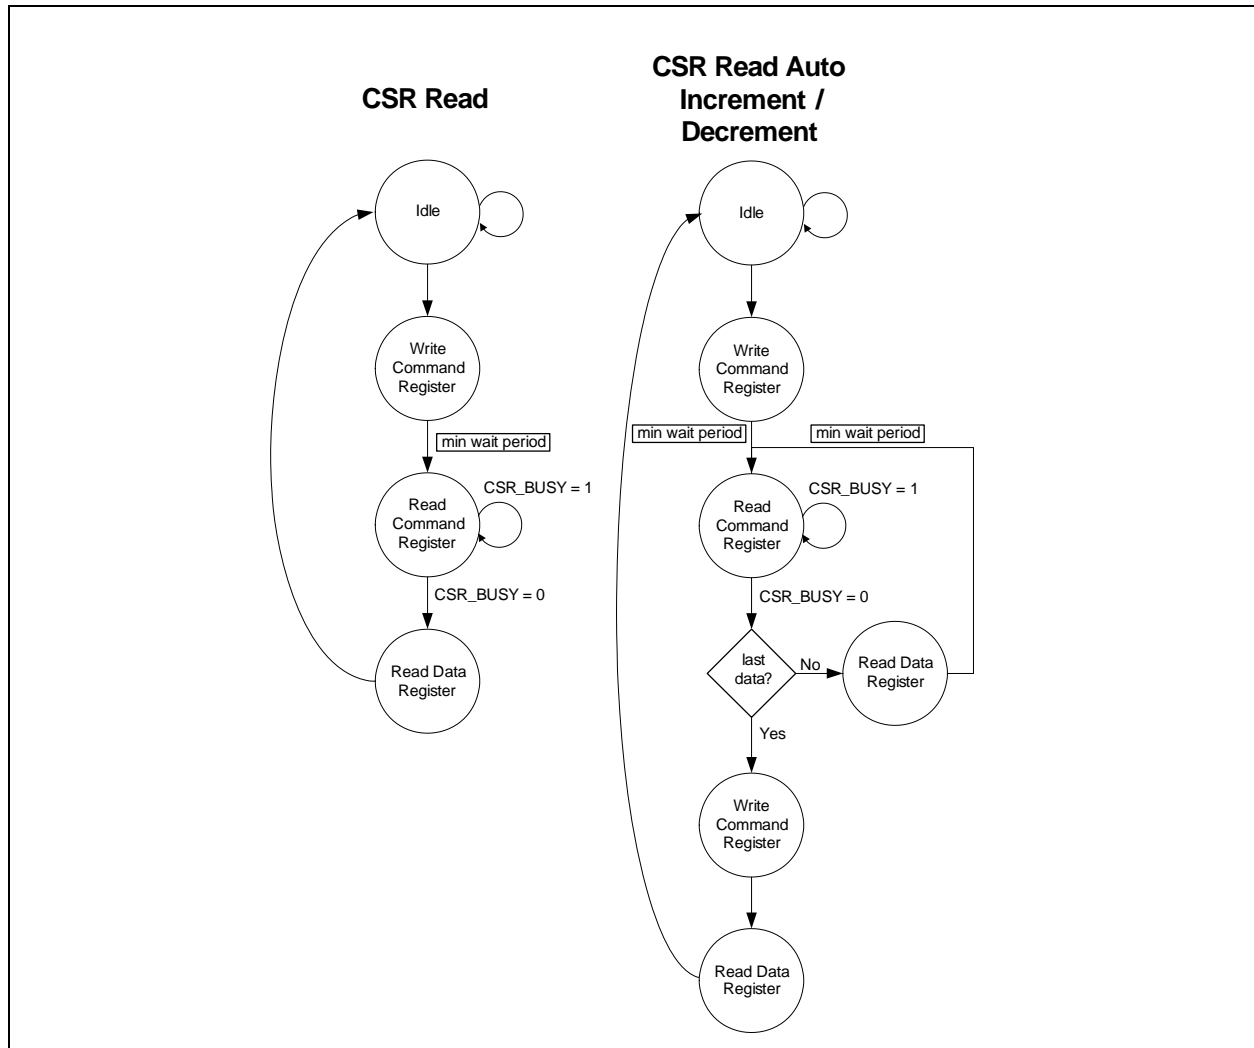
CSR Read

Idle

Write Command Register

min wait period

Read Command Register

CSR_BUSY = 1

CSR_BUSY = 0

Read Data Register

CSR Read Auto Increment / Decrement

Idle

Write Command Register

min wait period

min wait period

Read Command Register

CSR_BUSY = 1

CSR_BUSY = 0

last data?

No

Read Data Register

Yes

Write Command Register

Read Data Register